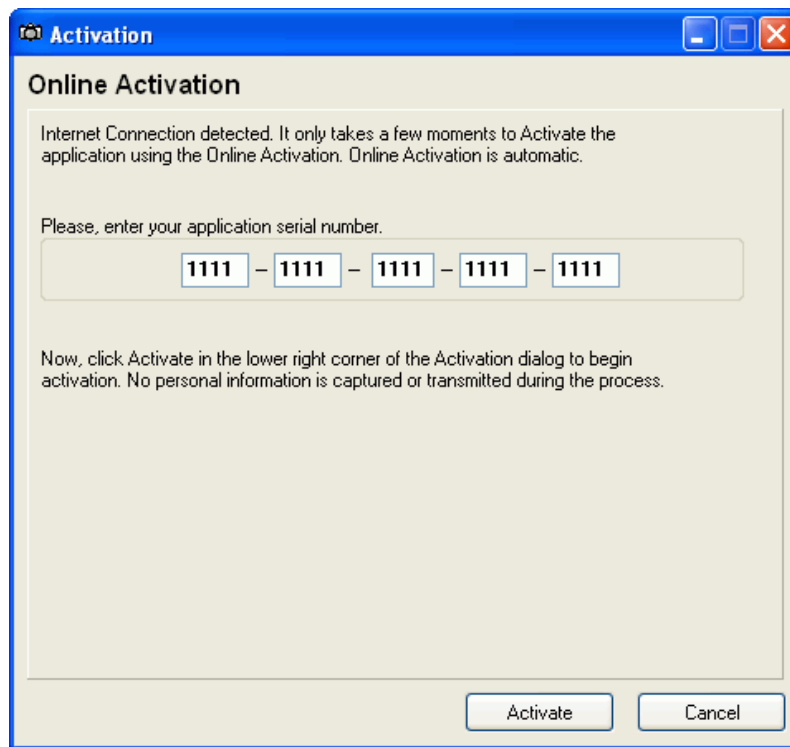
Activation

Online Activation

Internet Connection detected. It only takes a few moments to Activate the application using the Online Activation. Online Activation is automatic.

Please, enter your application serial number.

1111 – 1111 – 1111 – 1111 – 1111

Now, click Activate in the lower right corner of the Activation dialog to begin activation. No personal information is captured or transmitted during the process.

Activate Cancel